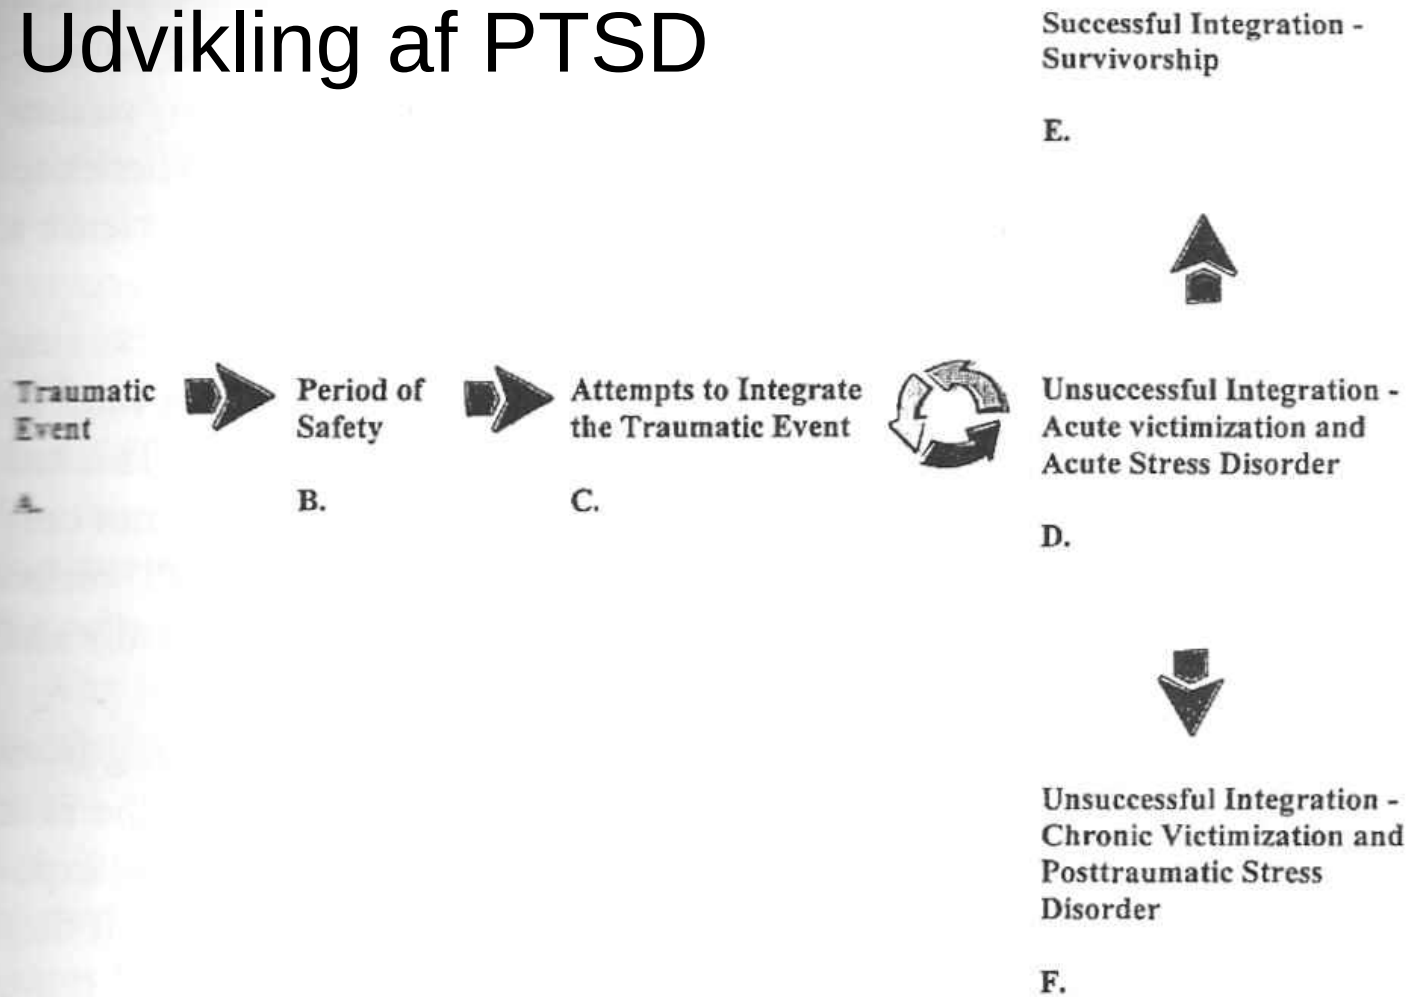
Udvikling af PTSD

Successful Integration - Survivorship

E.

Traumatic Event

A.

Period of Safety

B.

Attempts to Integrate the Traumatic Event

C.

Unsuccessful Integration - Acute victimization and Acute Stress Disorder

D.

Unsuccessful Integration - Chronic Victimization and Posttraumatic Stress Disorder

F.